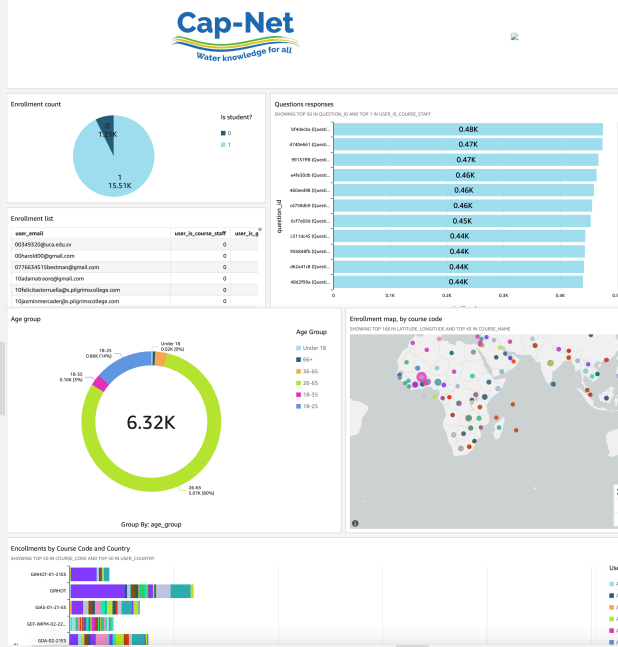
Cap-Net
Water knowledge for all

Enrollment count

Is student?
0
1

0
1.21K

1
15.51K

Questions responses
SHOWING TOP 50 IN QUESTION_ID AND TOP 1 IN USER_IS_COURSE_STAFF

question_id

| question_id | value |
|---|---|
| bf4de8a [Questi... | 0.48K |
| d740e461 [Questi... | 0.47K |
| 9f151ff8 [Questi... | 0.47K |
| e4fe30db [Questi... | 0.46K |
| 4606ed98 [Questi... | 0.46K |
| cd7584b9 [Questi... | 0.46K |
| 5cf7e60d [Questi... | 0.45K |
| c3114c45 [Questi... | 0.44K |
| 9568485 [Questi... | 0.44K |
| d62e41e4 [Questi... | 0.44K |
| 40d2f59a [Questi... | 0.44K |

0 0.1K 0.2K 0.3K 0.4K

Enrollment list

| user_email | user_is_course_staff | user_is_g |
|---|---|---|
| 00349520@uca.edu.sv | 0 | |
| 00harold00@gmail.com | 0 | |
| 077663451bestman@gmail.com | 0 | |
| 10adamatraore@gmail.com | 0 | |
| 10felicitastorruella@s.pilgrimscollege.com | 0 | |
| 10jasminmercaden@s.pilgrimscollege.com | 0 | |

Age group

Under 18
0.02K (0%)
18-25
0.86K (14%)
18-35
0.16K (3%)
26-65
5.07K (80%)

6.32K

Age Group
Under 18
66+
36-65
26-65
18-35
18-25

Group By: age_group

Enrollment map, by course code
SHOWING TOP 160 IN LATITUDE, LONGITUDE AND TOP 45 IN COURSE_NAME

Enrollments by Course Code and Country
SHOWING TOP 50 IN COURSE_CODE AND TOP 50 IN USER_COUNTRY

GRHOT-01-21ES
GRHOT
GIAS-01-21-ES
GET-WPH-02-22...
GDA-02-21ES

Use